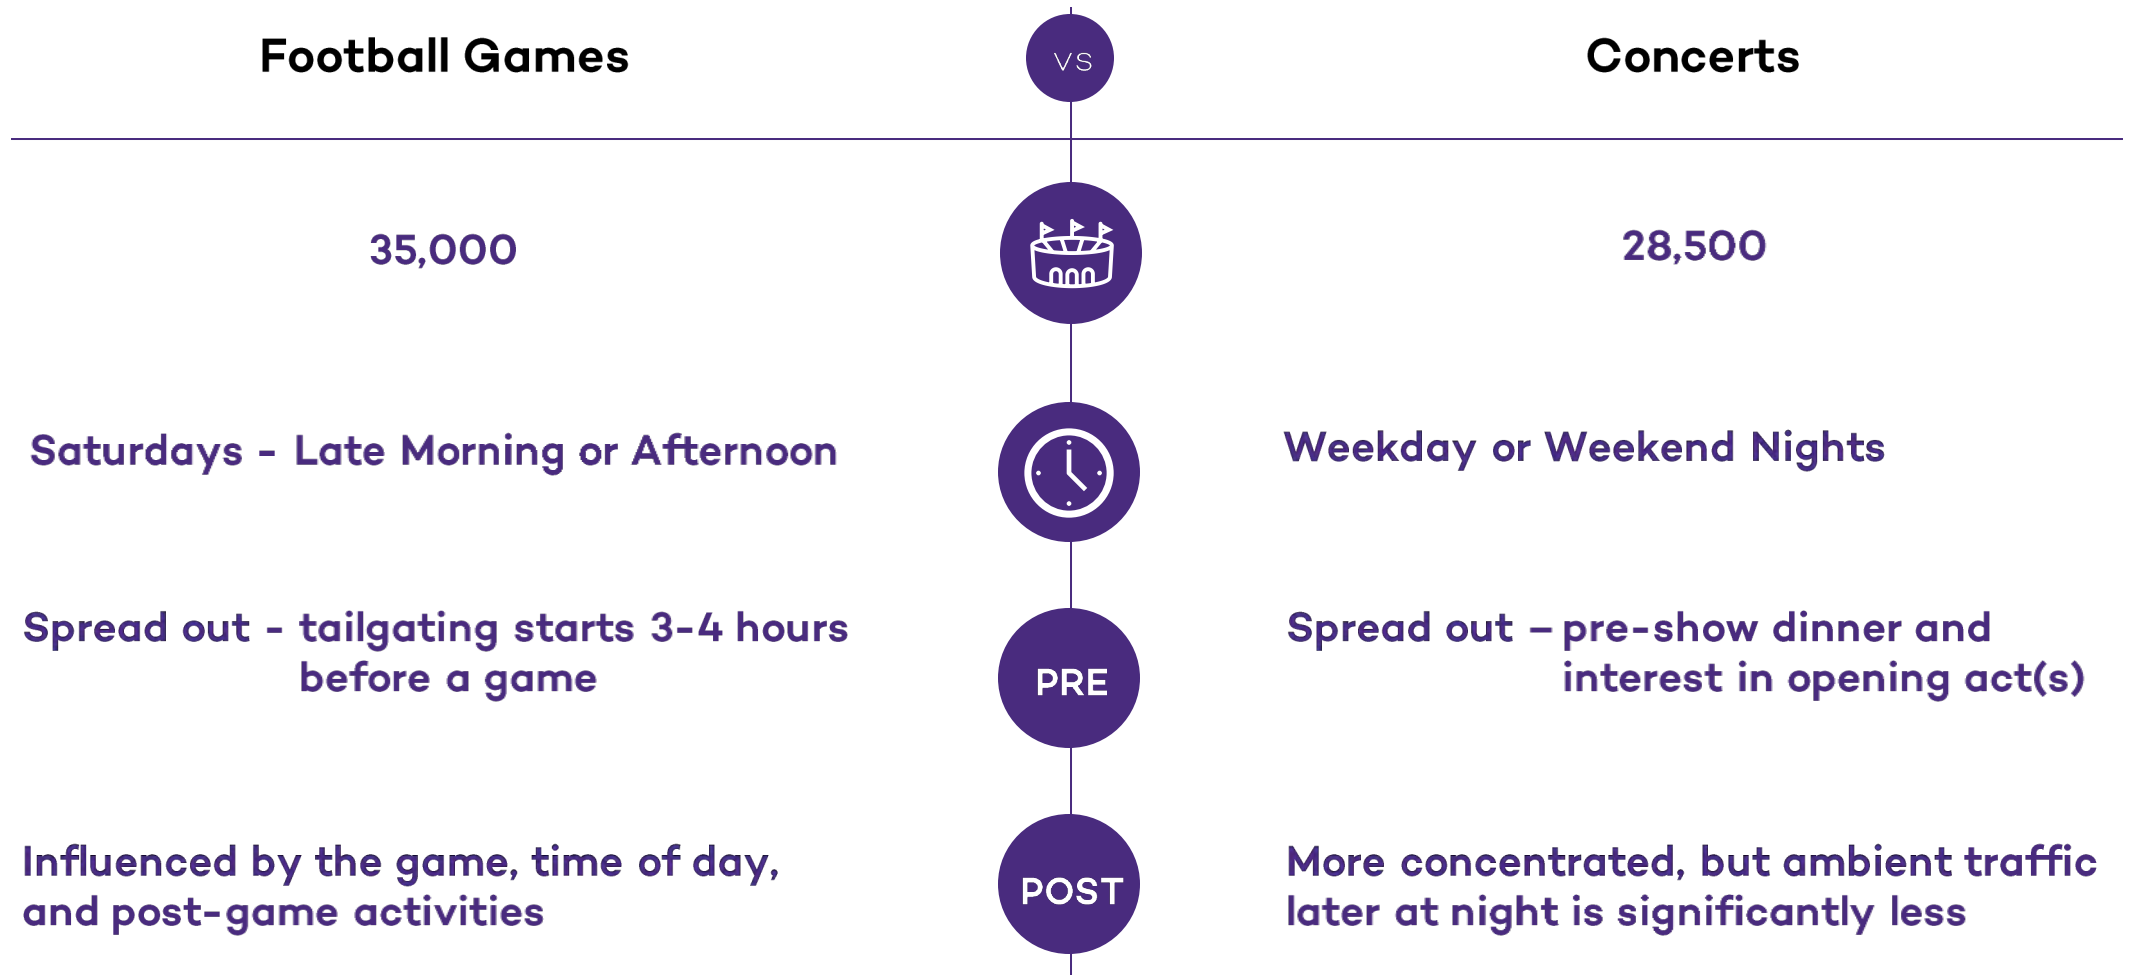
Football Games

VS

Concerts

35,000

28,500

Saturdays - Late Morning or Afternoon

Weekday or Weekend Nights

Spread out - tailgating starts 3-4 hours before a game

PRE

Spread out – pre-show dinner and interest in opening act(s)

Influenced by the game, time of day, and post-game activities

POST

More concentrated, but ambient traffic later at night is significantly less